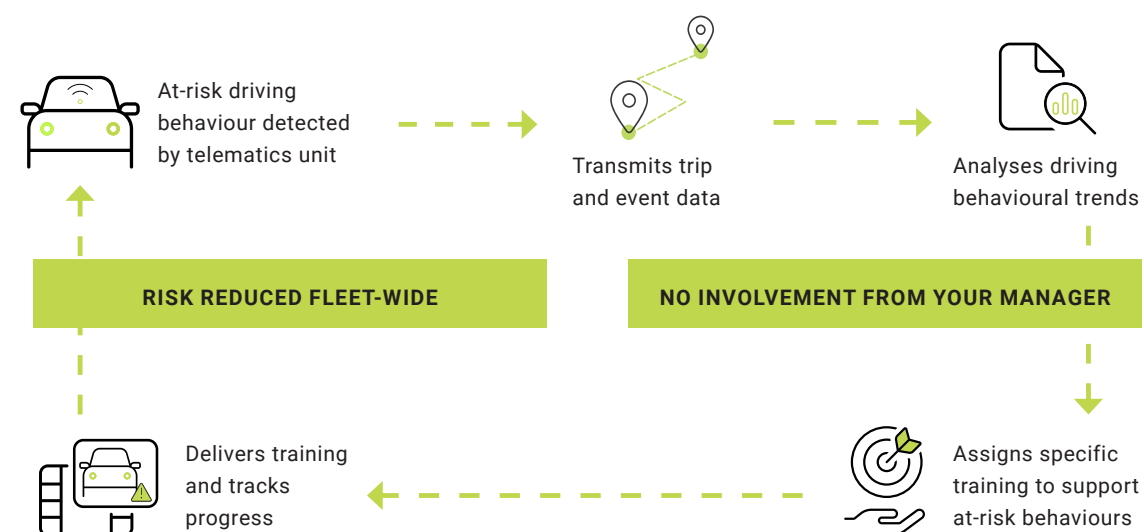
At-risk driving behaviour detected by telematics unit

Transmits trip and event data

Analyses driving behavioural trends

RISK REDUCED FLEET-WIDE

NO INVOLVEMENT FROM YOUR MANAGER

Delivers training and tracks progress

Assigns specific training to support at-risk behaviours